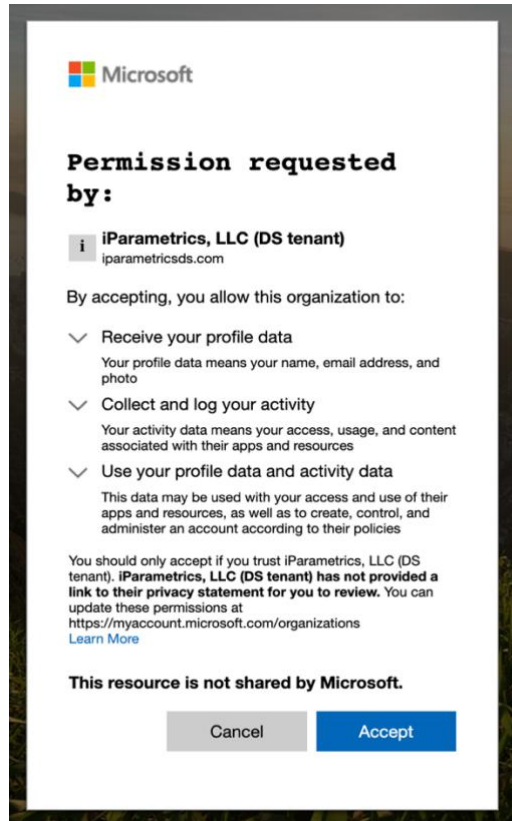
Microsoft

Permission requested by:

i iParametrics, LLC (DS tenant)
iparametricsds.com

By accepting, you allow this organization to:

Receive your profile data

Your profile data means your name, email address, and photo

Collect and log your activity

Your activity data means your access, usage, and content associated with their apps and resources

Use your profile data and activity data

This data may be used with your access and use of their apps and resources, as well as to create, control, and administer an account according to their policies

You should only accept if you trust iParametrics, LLC (DS tenant). **iParametrics, LLC (DS tenant) has not provided a link to their privacy statement for you to review.** You can update these permissions at https://myaccount.microsoft.com/organizations
Learn More

This resource is not shared by Microsoft.

Cancel Accept